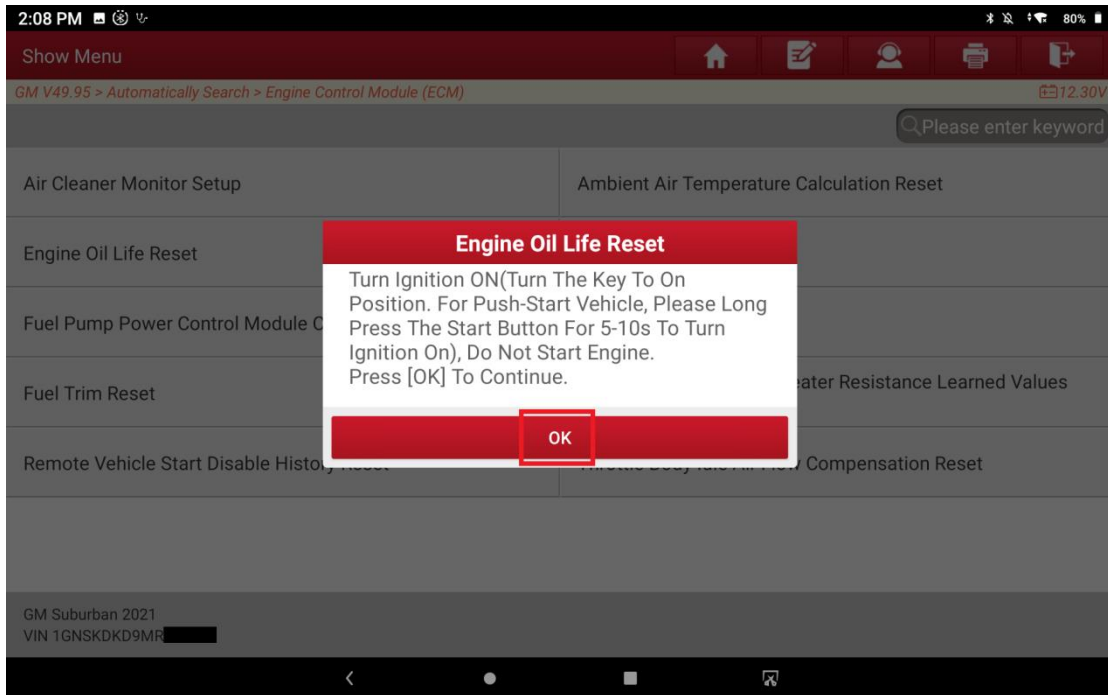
2:08 PM

80%

Show Menu

GM V49.95 > Automatically Search > Engine Control Module (ECM)

12.30V

Please enter keyword

Air Cleaner Monitor Setup

Ambient Air Temperature Calculation Reset

Engine Oil Life Reset

Fuel Pump Power Control Module C

Fuel Trim Reset

eater Resistance Learned Values

Remote Vehicle Start Disable History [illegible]

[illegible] Compensation Reset

Engine Oil Life Reset

Turn Ignition ON(Turn The Key To On Position. For Push-Start Vehicle, Please Long Press The Start Button For 5-10s To Turn Ignition On), Do Not Start Engine.
Press [OK] To Continue.

OK

GM Suburban 2021
VIN 1GNSKDKD9MR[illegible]